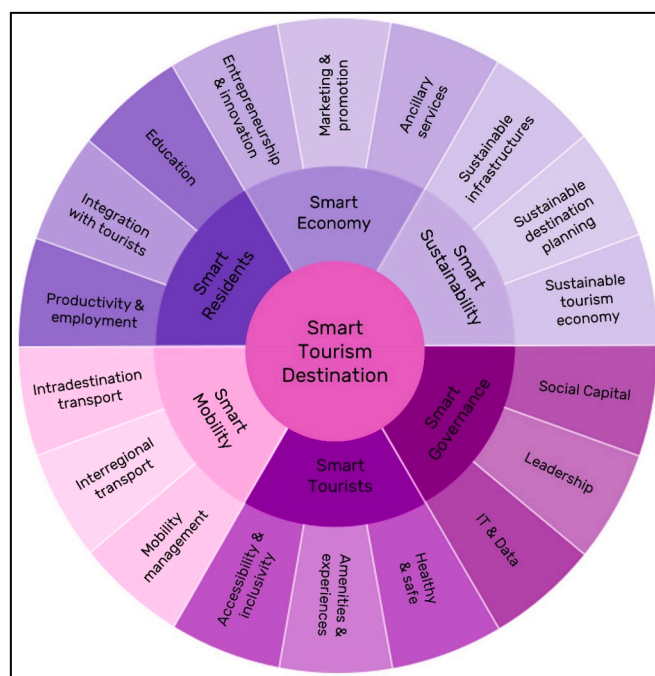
Smart Tourism Destination

Smart Economy

Entrepreneurship & innovation

Marketing & promotion

Ancillary services

Smart Sustainability

Sustainable infrastructures

Sustainable destination planning

Sustainable tourism economy

Smart Governance

Social Capital

Leadership

IT & Data

Smart Tourists

Healthy & safe

Amenities & experiences

Accessibility & inclusivity

Smart Mobility

Mobility management

Interregional transport

Intradestination transport

Smart Residents

Productivity & employment

Integration with tourists

Education